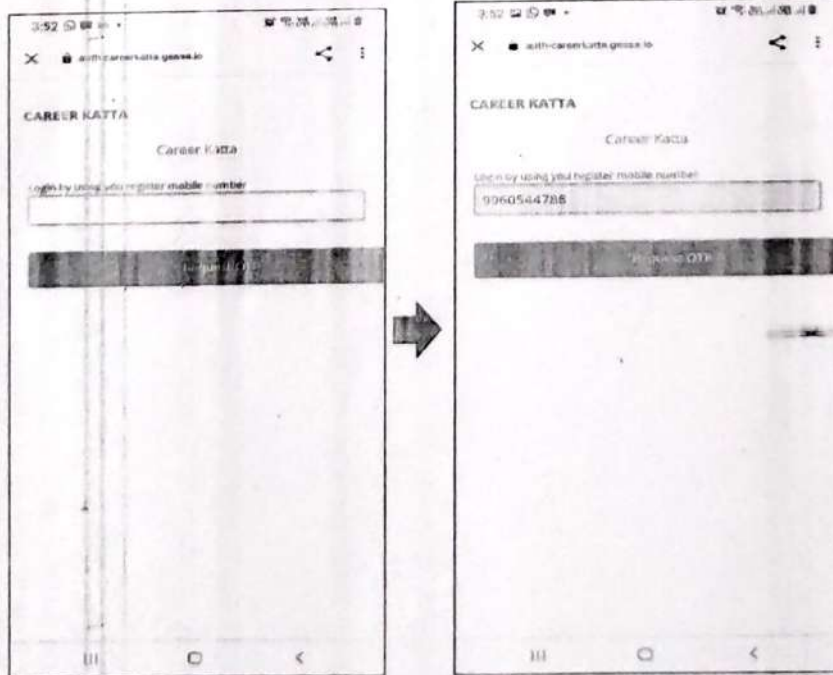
3:52

×  auth-careerkatta.gaasa.io

CAREER KATTA

Career Katta

Login by using you register mobile number

Request OTP

|||   ○   <

3:52

×  auth-careerkatta.gaasa.io

CAREER KATTA

Career Katta

Login by using you register mobile number

9960544788

Request OTP

|||   ○   <